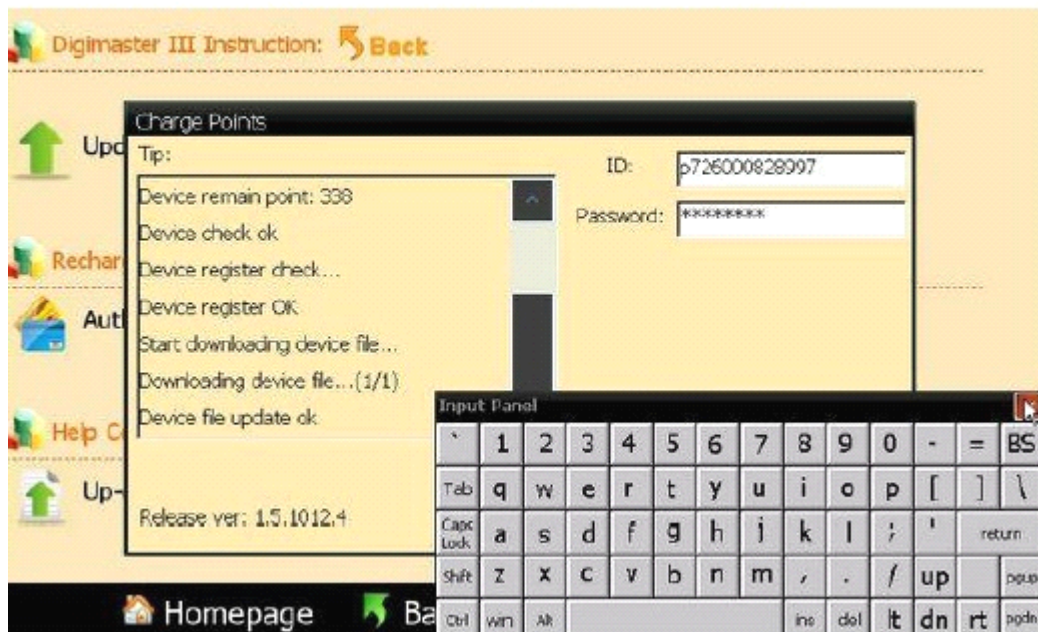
Digimaster III Instruction: Back

Upd

Rechar

Aut

Help C

Up-

Charge Points

Tip:

Device remain point: 338
Device check ok
Device register check...
Device register OK
Start downloading device file...
Downloading device file...(1/1)
Device file update ok

Release ver: 1.5.1012.4

ID: p726000828997

Password: ********

Input Panel

| ` | 1 | 2 | 3 | 4 | 5 | 6 | 7 | 8 | 9 | 0 | - | = | BS |
|---|---|---|---|---|---|---|---|---|---|---|---|---|---|
| Tab | q | w | e | r | t | y | u | i | o | p | [ | ] | \ |
| Caps Lock | a | s | d | f | g | h | j | k | l | ; | ' | return | |
| Shift | z | x | c | v | b | n | m | , | . | / | up | | pgup |
| Ctrl | win | Alt | | | | | | ins | del | lt | dn | rt | pgdn |

Homepage Ba